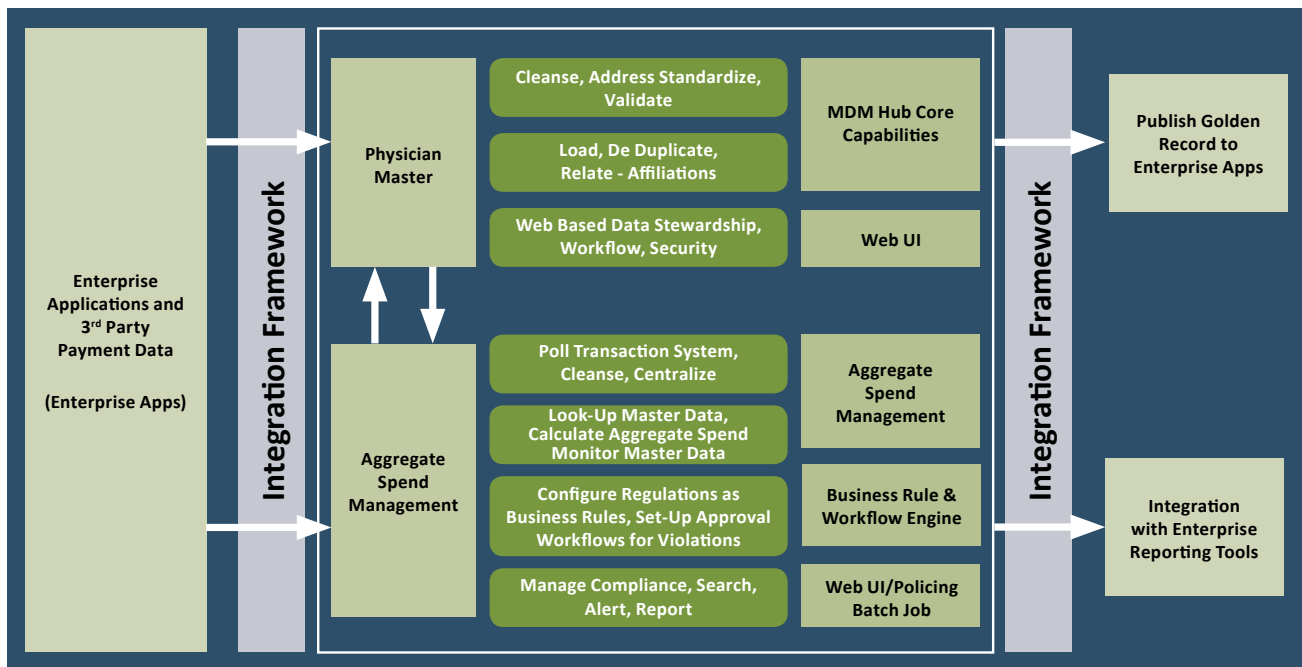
Enterprise Applications and 3rd Party Payment Data

(Enterprise Apps)

Integration Framework

Physician Master

Cleanse, Address Standardize, Validate

Load, De Duplicate, Relate - Affiliations

Web Based Data Stewardship, Workflow, Security

MDM Hub Core Capabilities

Web UI

Aggregate Spend Management

Poll Transaction System, Cleanse, Centralize

Look-Up Master Data, Calculate Aggregate Spend Monitor Master Data

Configure Regulations as Business Rules, Set-Up Approval Workflows for Violations

Manage Compliance, Search, Alert, Report

Aggregate Spend Management

Business Rule & Workflow Engine

Web UI/Policing Batch Job

Integration Framework

Publish Golden Record to Enterprise Apps

Integration with Enterprise Reporting Tools